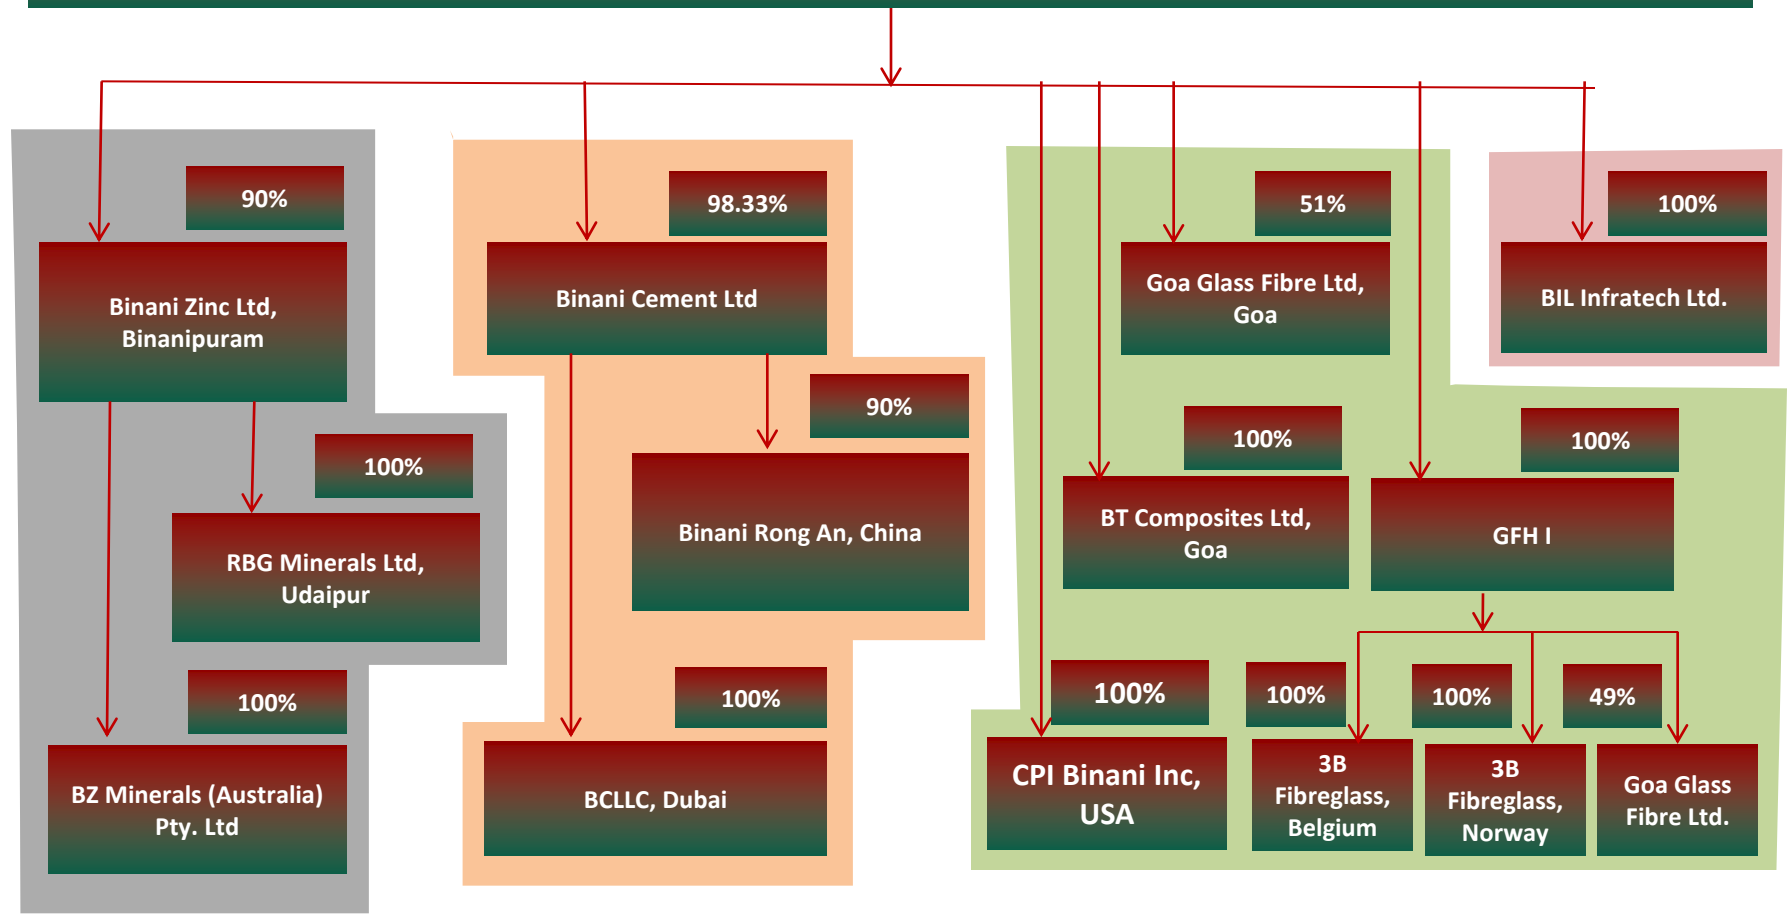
90%

Binani Zinc Ltd, Binanipuram

100%

RBG Minerals Ltd, Udaipur

100%

BZ Minerals (Australia) Pty. Ltd

98.33%

Binani Cement Ltd

90%

Binani Rong An, China

100%

BCLLC, Dubai

51%

Goa Glass Fibre Ltd, Goa

100%

BIL Infratech Ltd.

100%

BT Composites Ltd, Goa

100%

GFH I

100%

CPI Binani Inc, USA

100%

3B Fibreglass, Belgium

100%

3B Fibreglass, Norway

49%

Goa Glass Fibre Ltd.